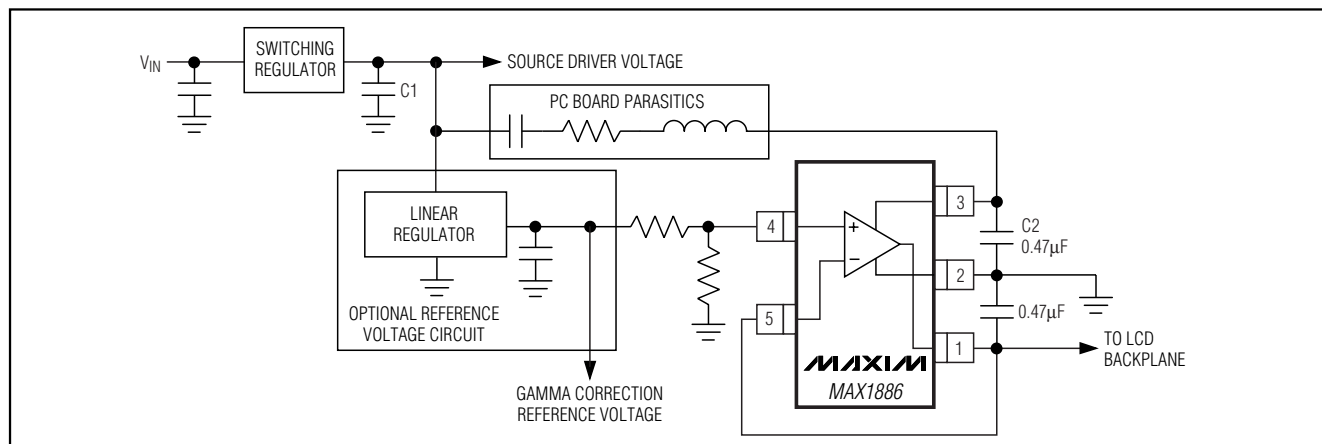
$V_{IN}$

SWITCHING REGULATOR

C1

SOURCE DRIVER VOLTAGE

PC BOARD PARASITICS

LINEAR REGULATOR

OPTIONAL REFERENCE VOLTAGE CIRCUIT

GAMMA CORRECTION REFERENCE VOLTAGE

4

5

+

−

3

2

1

MAXIM

MAX1886

C2
0.47μF

0.47μF

TO LCD BACKPLANE